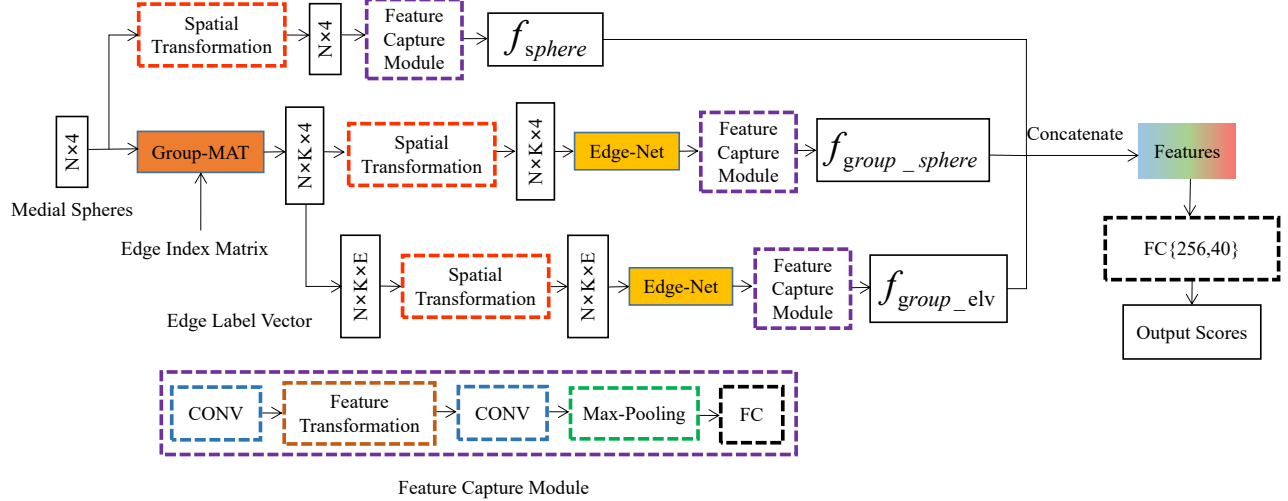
Spatial Transformation

N×4

Feature Capture Module

$f_{sphere}$

N×4

Medial Spheres

Group-MAT

Edge Index Matrix

N×K×4

Spatial Transformation

N×K×4

Edge-Net

Feature Capture Module

$f_{group\_sphere}$

Concatenate

Features

FC{256,40}

Output Scores

Edge Label Vector

N×K×E

Spatial Transformation

N×K×E

Edge-Net

Feature Capture Module

$f_{group\_\text{elv}}$

CONV

Feature Transformation

CONV

Max-Pooling

FC

Feature Capture Module